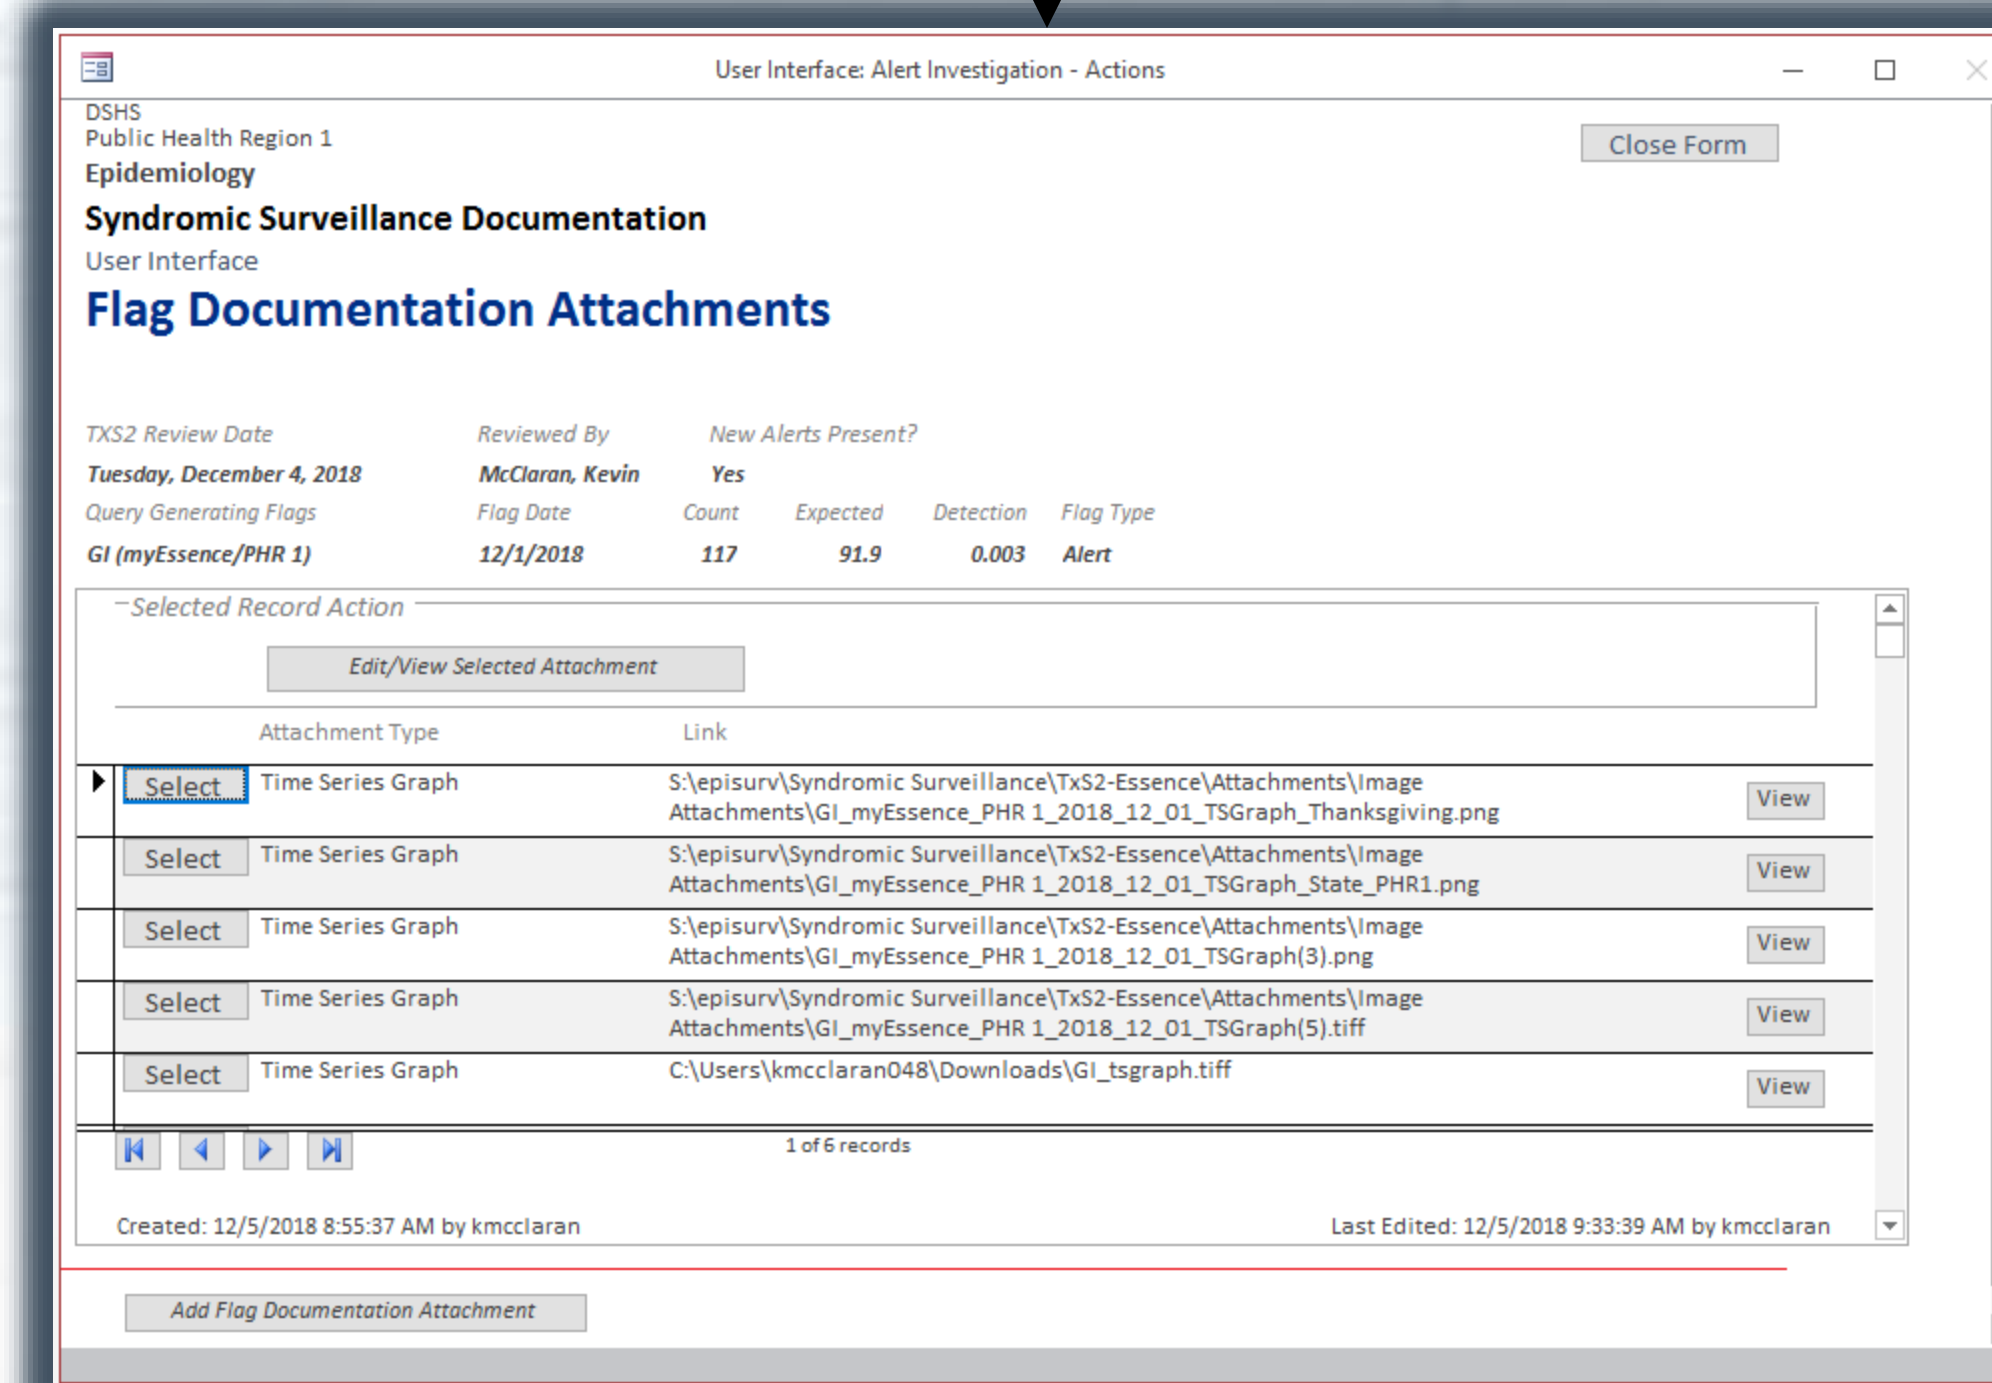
User Interface: Alert Investigation - Actions

DSHS
Public Health Region 1
Epidemiology
Syndromic Surveillance Documentation
User Interface
Flag Documentation Attachments

Close Form

TXS2 Review Date
Tuesday, December 4, 2018
Reviewed By
McClaran, Kevin
New Alerts Present?
Yes

| Query Generating Flags | Flag Date | Count | Expected | Detection | Flag Type |
|---|---|---|---|---|---|
| GI (myEssence/PHR 1) | 12/1/2018 | 117 | 91.9 | 0.003 | Alert |

Selected Record Action
Edit/View Selected Attachment

| | Attachment Type | Link | |
|---|---|---|---|
| Select | Time Series Graph | S:\episurv\Syndromic Surveillance\TxS2-Essence\Attachments\Image Attachments\GI_myEssence_PHR 1_2018_12_01_TSGraph_Thanksgiving.png | View |
| Select | Time Series Graph | S:\episurv\Syndromic Surveillance\TxS2-Essence\Attachments\Image Attachments\GI_myEssence_PHR 1_2018_12_01_TSGraph_State_PHR1.png | View |
| Select | Time Series Graph | S:\episurv\Syndromic Surveillance\TxS2-Essence\Attachments\Image Attachments\GI_myEssence_PHR 1_2018_12_01_TSGraph(3).png | View |
| Select | Time Series Graph | S:\episurv\Syndromic Surveillance\TxS2-Essence\Attachments\Image Attachments\GI_myEssence_PHR 1_2018_12_01_TSGraph(5).tiff | View |
| Select | Time Series Graph | C:\Users\kmcclaran048\Downloads\GI_tsgraph.tiff | View |

1 of 6 records

Created: 12/5/2018 8:55:37 AM by kmcclaran
Last Edited: 12/5/2018 9:33:39 AM by kmcclaran

Add Flag Documentation Attachment